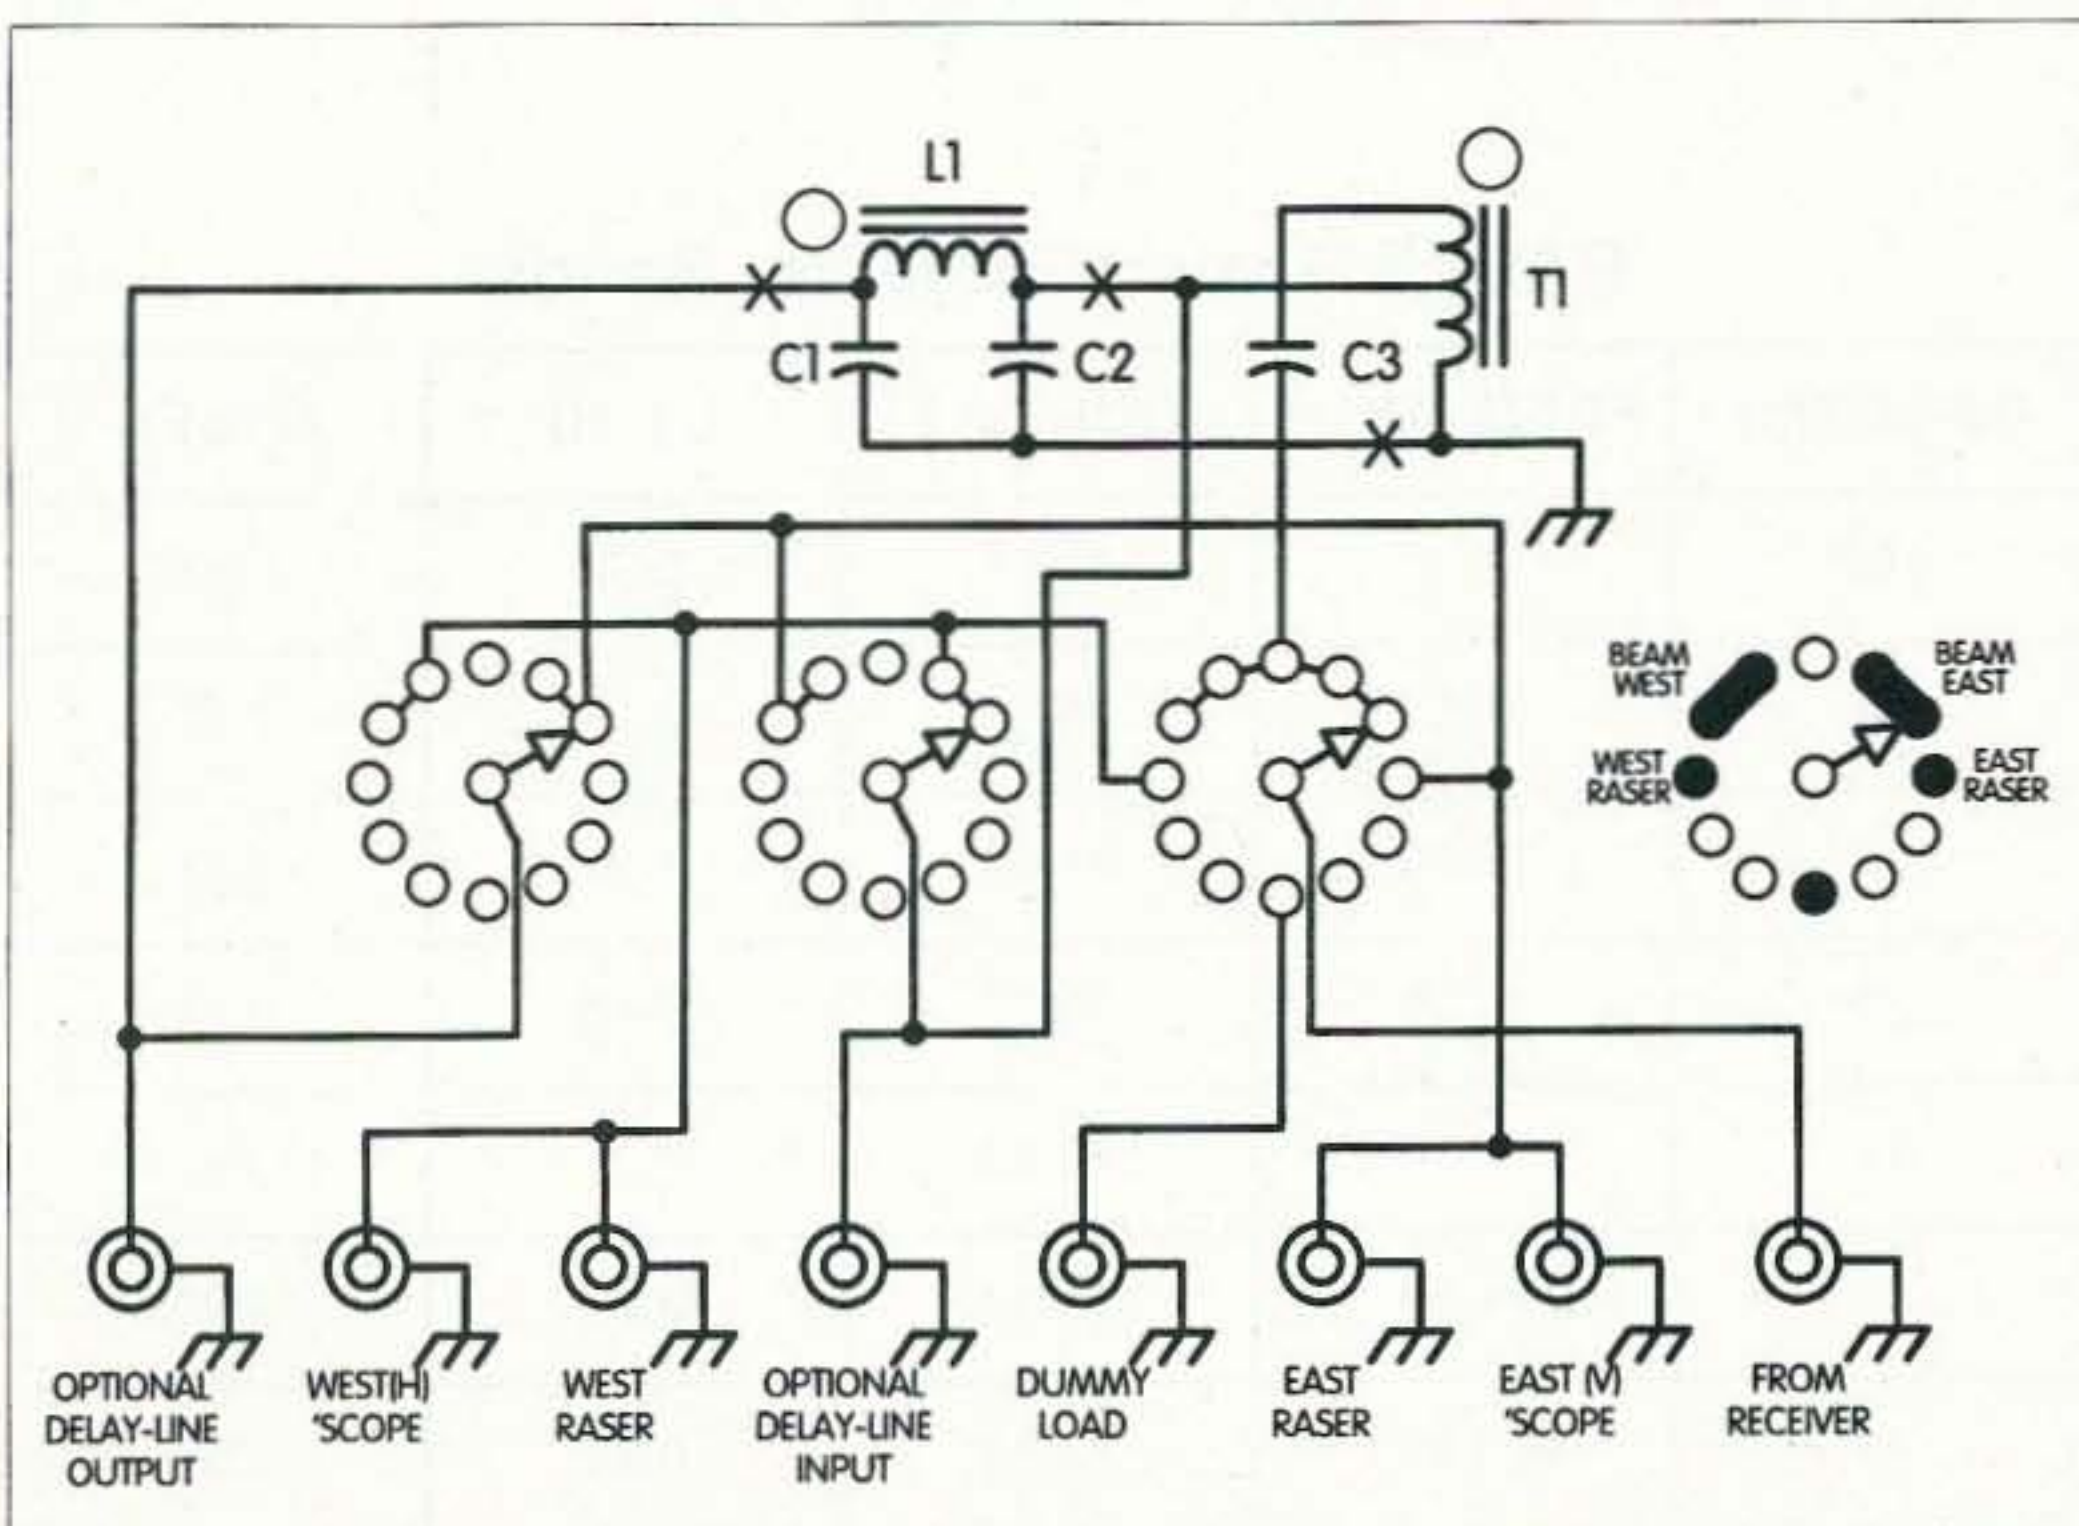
L1

T1

C1

C2

C3

BEAM WEST

BEAM EAST

WEST RASER

EAST RASER

OPTIONAL DELAY-LINE OUTPUT

WEST(H) 'SCOPE

WEST RASER

OPTIONAL DELAY-LINE INPUT

DUMMY LOAD

EAST RASER

EAST (V) 'SCOPE

FROM RECEIVER